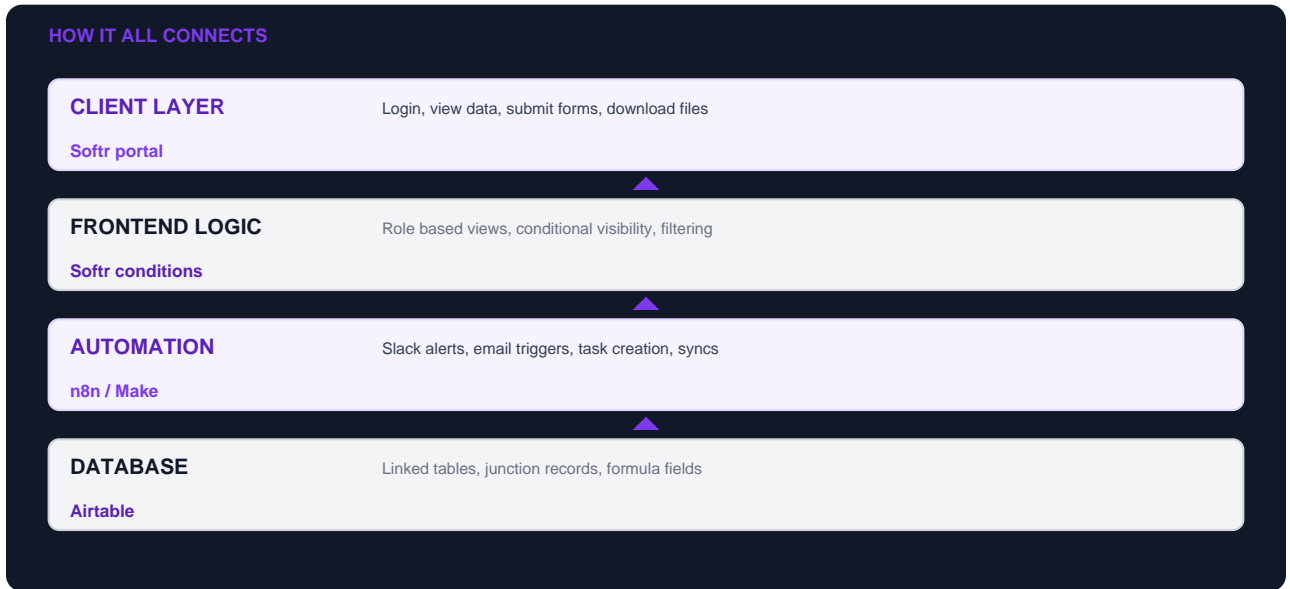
HOW IT ALL CONNECTS

CLIENT LAYER
Login, view data, submit forms, download files
Softr portal

FRONTEND LOGIC
Role based views, conditional visibility, filtering
Softr conditions

AUTOMATION
Slack alerts, email triggers, task creation, syncs
n8n / Make

DATABASE
Linked tables, junction records, formula fields
Airtable